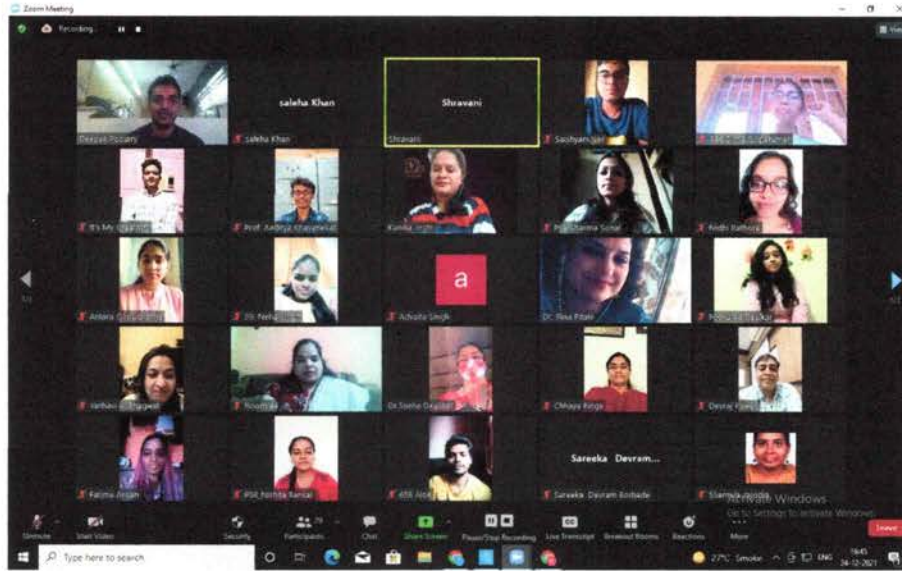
Zoom Meeting

Recording...

Deepak Poojary

saleha Khan

Saleha Khan

Shravani

Shravani

Saishyam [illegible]

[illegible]

It's My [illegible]

Prof. Aaditya Khaparkar

Kamla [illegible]

Prof. Sharma Sonal

Nidhi Rathore

Antara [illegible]

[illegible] Neha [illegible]

a

Advaita Singh

Dr. Tina Pitale

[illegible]

Vaibhav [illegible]

Roopal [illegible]

Dr Sneha Dayalal

Chhaya Batra

Devraj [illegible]

Fatima Ansari

RSK Rohita Bansal

KSS Alok

Sareeka Devram...

Sareeka Devram Bodade

Sharmila Jagdale

Activate Windows
Go to Settings to activate Windows.

Unmute
Start Video
Security
Participants 29
Chat
Share Screen
Pause/Stop Recording
Live Transcript
Breakout Rooms
Reactions
More
Leave

Type here to search

27°C Smoke ENG 16:45 24-12-2021